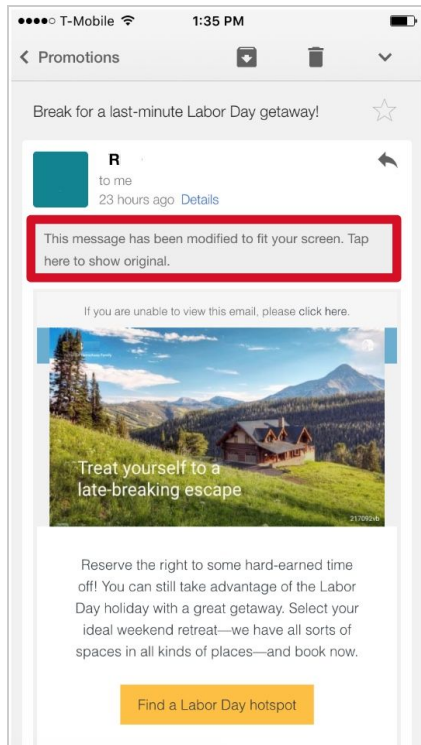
●●●●○ T-Mobile 1:35 PM

< Promotions

Break for a last-minute Labor Day getaway!

R
to me
23 hours ago Details

This message has been modified to fit your screen. Tap here to show original.

If you are unable to view this email, please click here.

Treat yourself to a late-breaking escape

217092rb

Reserve the right to some hard-earned time off! You can still take advantage of the Labor Day holiday with a great getaway. Select your ideal weekend retreat—we have all sorts of spaces in all kinds of places—and book now.

Find a Labor Day hotspot